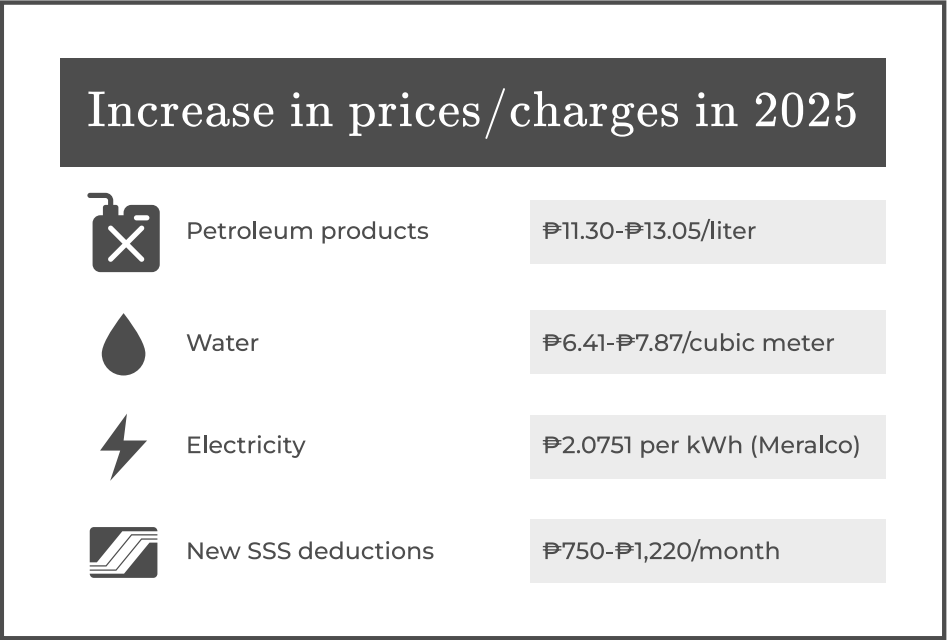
Increase in prices/charges in 2025

| | |
|---|---|
| Petroleum products | ₱11.30-₱13.05/liter |
| Water | ₱6.41-₱7.87/cubic meter |
| Electricity | ₱2.0751 per kWh (Meralco) |
| New SSS deductions | ₱750-₱1,220/month |